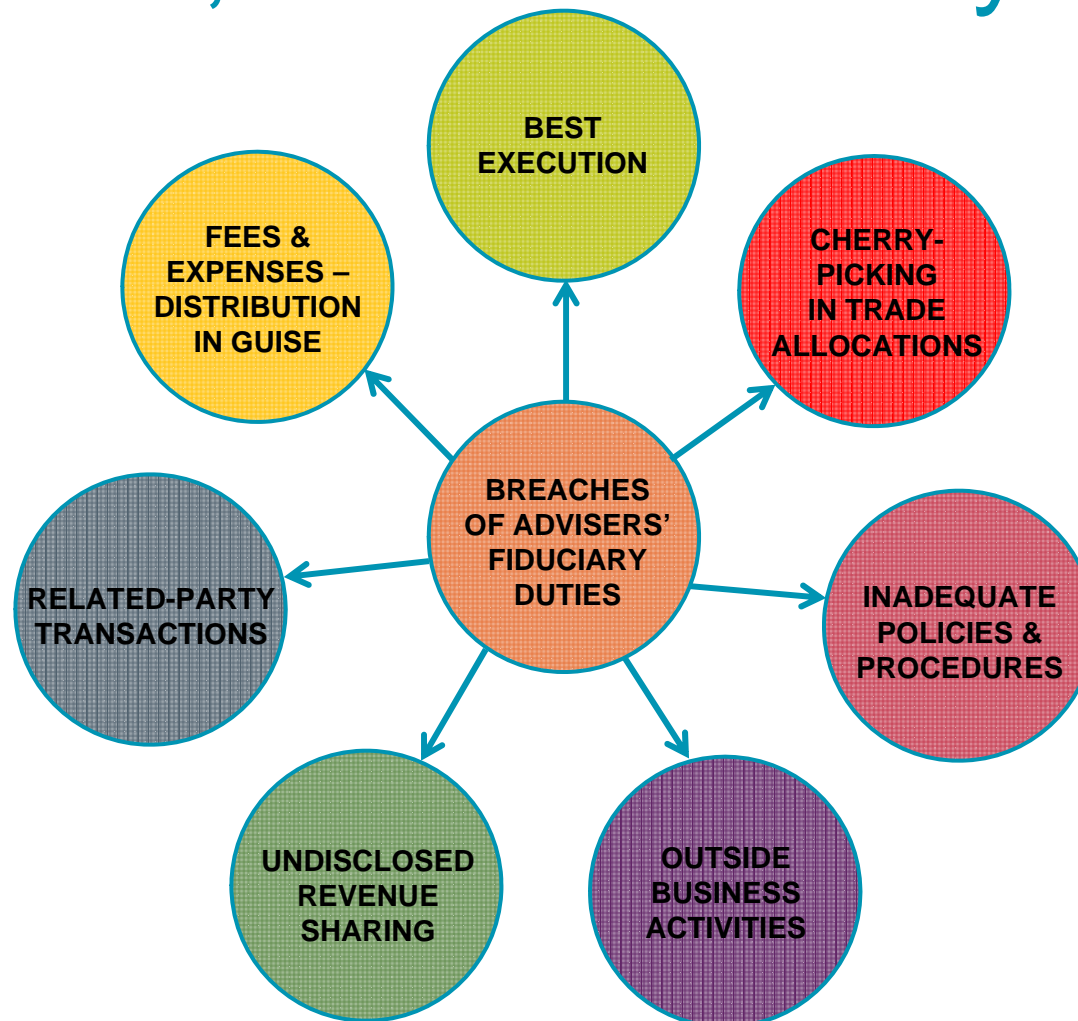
BREACHES OF ADVISERS' FIDUCIARY DUTIES

BEST EXECUTION

CHERRY-PICKING IN TRADE ALLOCATIONS

INADEQUATE POLICIES & PROCEDURES

OUTSIDE BUSINESS ACTIVITIES

UNDISCLOSED REVENUE SHARING

RELATED-PARTY TRANSACTIONS

FEES & EXPENSES – DISTRIBUTION IN GUISE